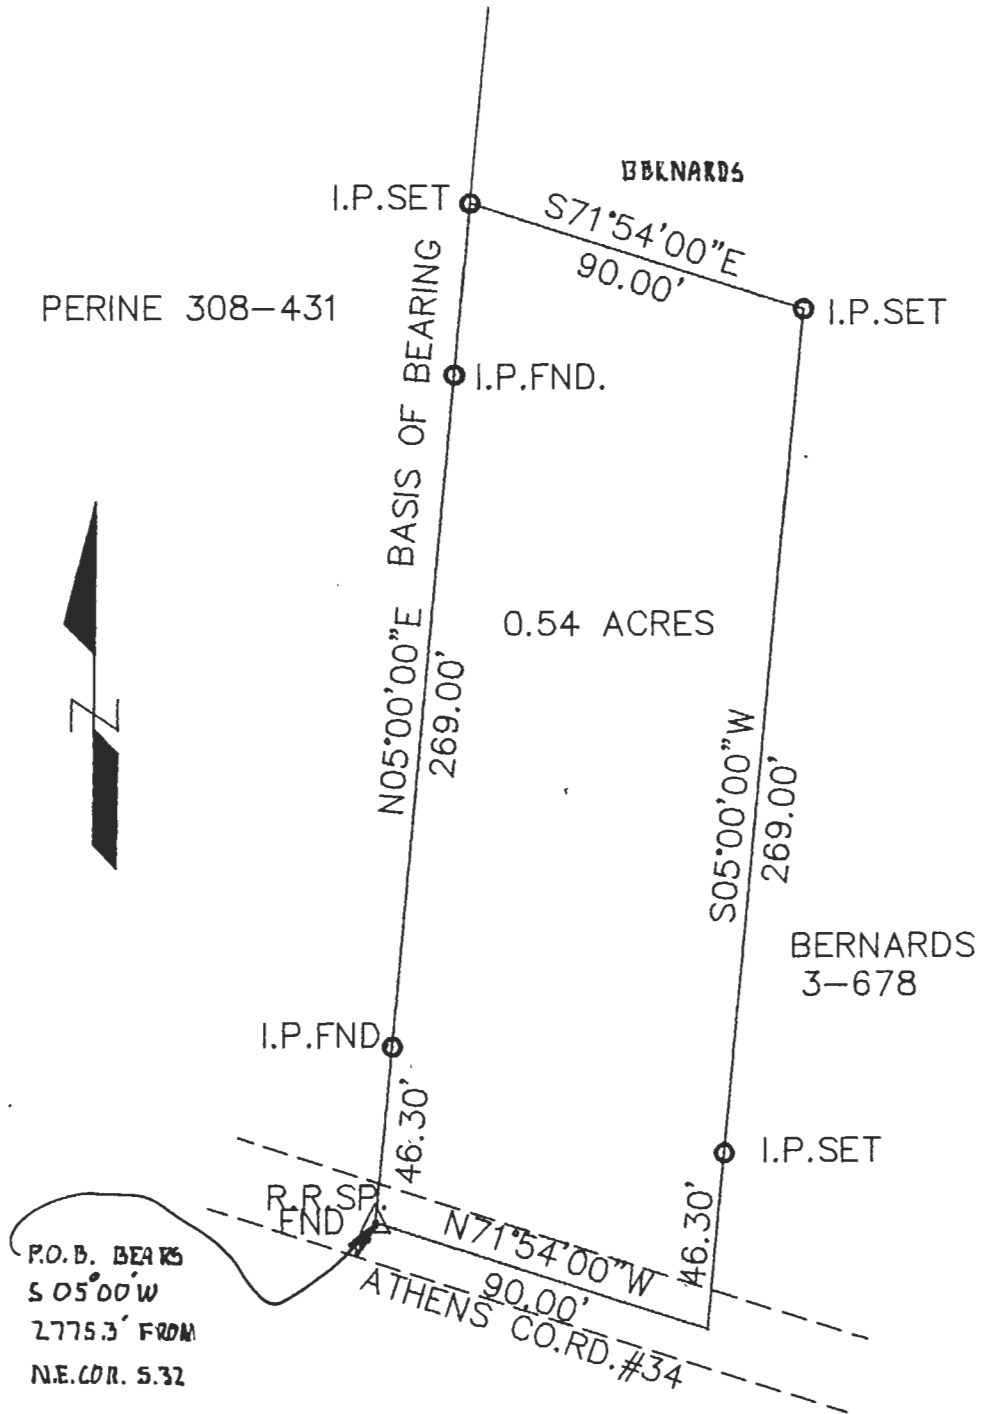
BERNARDS

I.P.SET

S71°54'00"E
90.00'

I.P.SET

PERINE 308–431

BASIS OF BEARING

I.P.FND.

N

0.54 ACRES

N05°00'00"E
269.00'

S05°00'00"W
269.00'

BERNARDS
3–678

I.P.FND

46.30'

I.P.SET

R.R.SP.
END

46.30'

N71°54'00"W
90.00'

ATHENS CO.RD.#34

P.O.B. BEARS
S 05°00'W
2775.3' FROM
N.E.COR. S.32